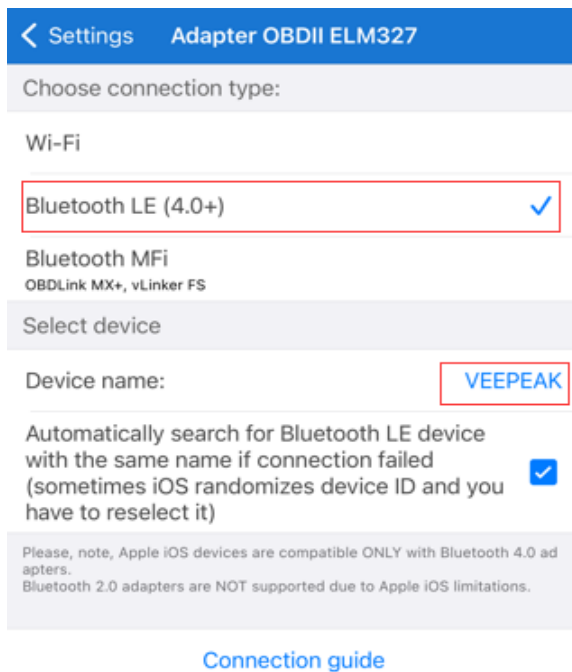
< Settings Adapter OBDII ELM327

Choose connection type:

Wi-Fi

Bluetooth LE (4.0+) ✓

Bluetooth MFi
OBDLink MX+, vLinker FS

Select device

Device name: VEEPEAK

Automatically search for Bluetooth LE device with the same name if connection failed (sometimes iOS randomizes device ID and you have to reselect it)

Please, note, Apple iOS devices are compatible ONLY with Bluetooth 4.0 adapters.
Bluetooth 2.0 adapters are NOT supported due to Apple iOS limitations.

Connection guide